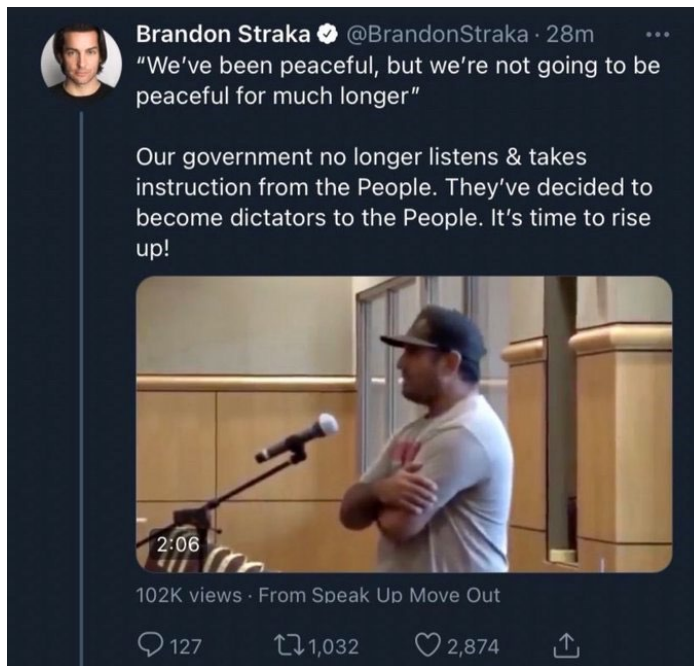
Brandon Straka @BrandonStraka · 28m

"We've been peaceful, but we're not going to be peaceful for much longer"

Our government no longer listens & takes instruction from the People. They've decided to become dictators to the People. It's time to rise up!

2:06

102K views · From Speak Up Move Out

127 1,032 2,874